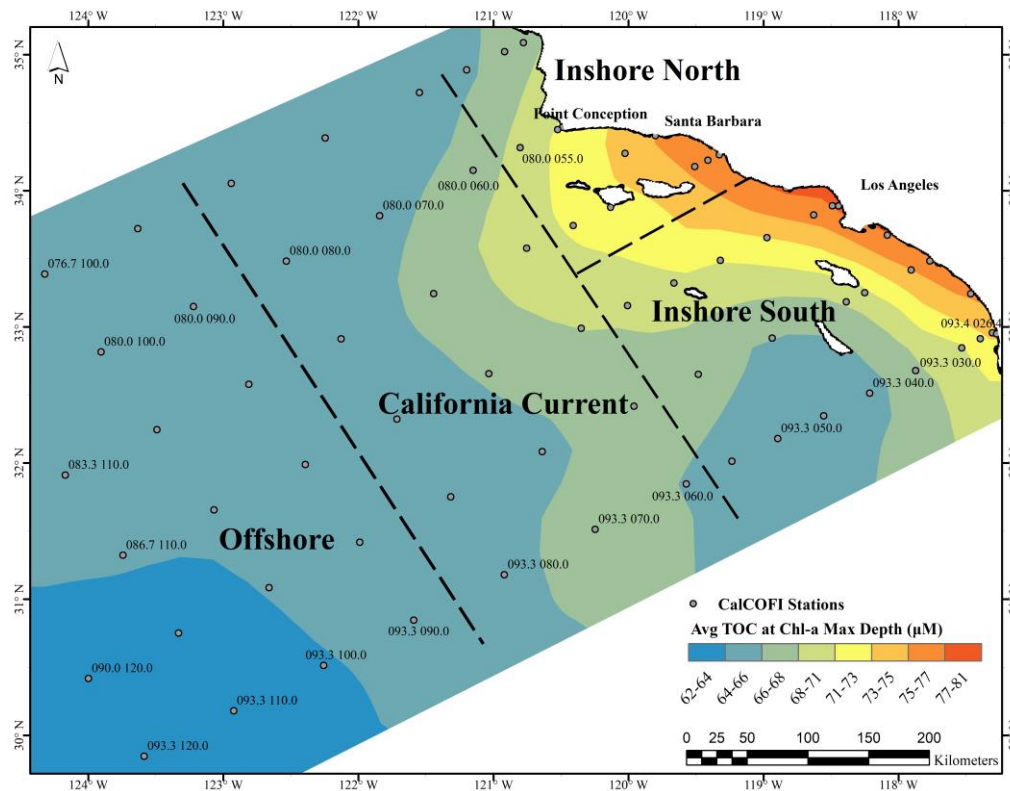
124° W
123° W
122° W
121° W
120° W
119° W
118° W

35° N
34° N
33° N
32° N
31° N
30° N

N

Inshore North
Point Conception
Santa Barbara
Los Angeles
080.0 055.0
080.0 060.0
080.0 070.0
080.0 080.0
076.7 100.0
080.0 090.0
080.0 100.0
Inshore South
093.4 026.4
093.3 030.0
093.3 040.0
California Current
093.3 050.0
083.3 110.0
093.3 060.0
093.3 070.0
Offshore
086.7 110.0
093.3 080.0
093.3 090.0
093.3 100.0
090.0 120.0
093.3 110.0
093.3 120.0

CalCOFI Stations
Avg TOC at Chl-a Max Depth (μM)
62-64
64-66
66-68
68-71
71-73
73-75
75-77
77-81

0 25 50 100 150 200
Kilometers